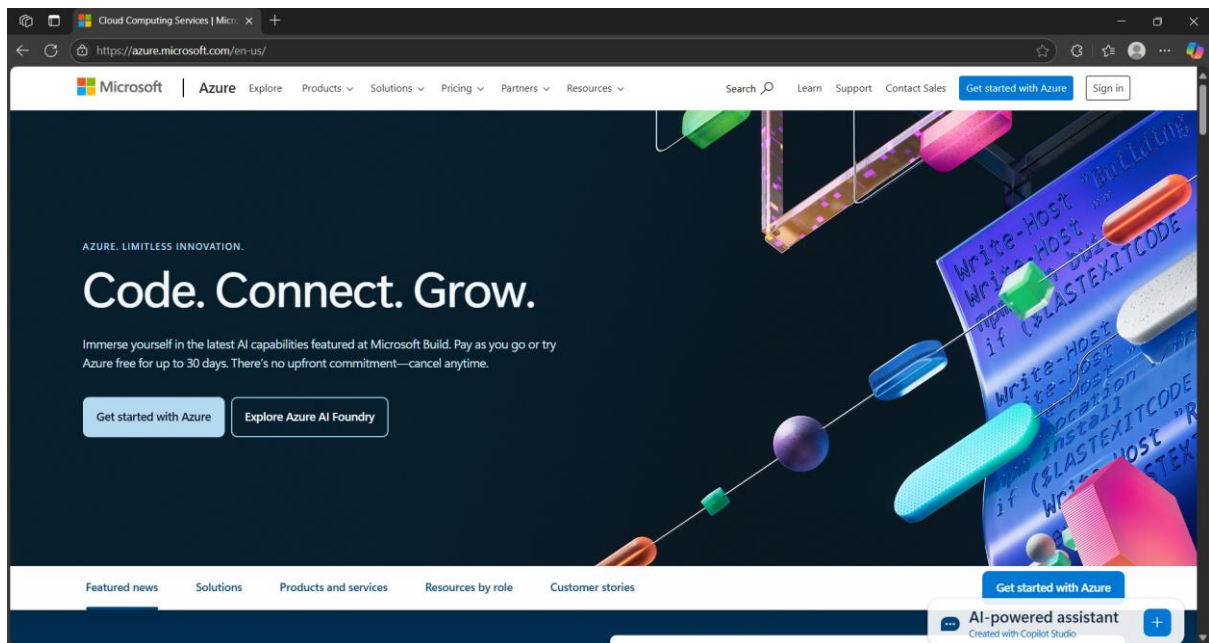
Cloud Computing Services | Micr ×

https://azure.microsoft.com/en-us/

Microsoft | Azure Explore Products Solutions Pricing Partners Resources Search Learn Support Contact Sales Get started with Azure Sign in

AZURE. LIMITLESS INNOVATION.

Code. Connect. Grow.

Immerse yourself in the latest AI capabilities featured at Microsoft Build. Pay as you go or try Azure free for up to 30 days. There's no upfront commitment—cancel anytime.

Get started with Azure Explore Azure AI Foundry

Write-Host Write-Host if ($LASTEXITCODE Write-Host Write-Host Install if ($LASTEXITCODE Write-Host

Featured news Solutions Products and services Resources by role Customer stories Get started with Azure

AI-powered assistant
Created with Copilot Studio